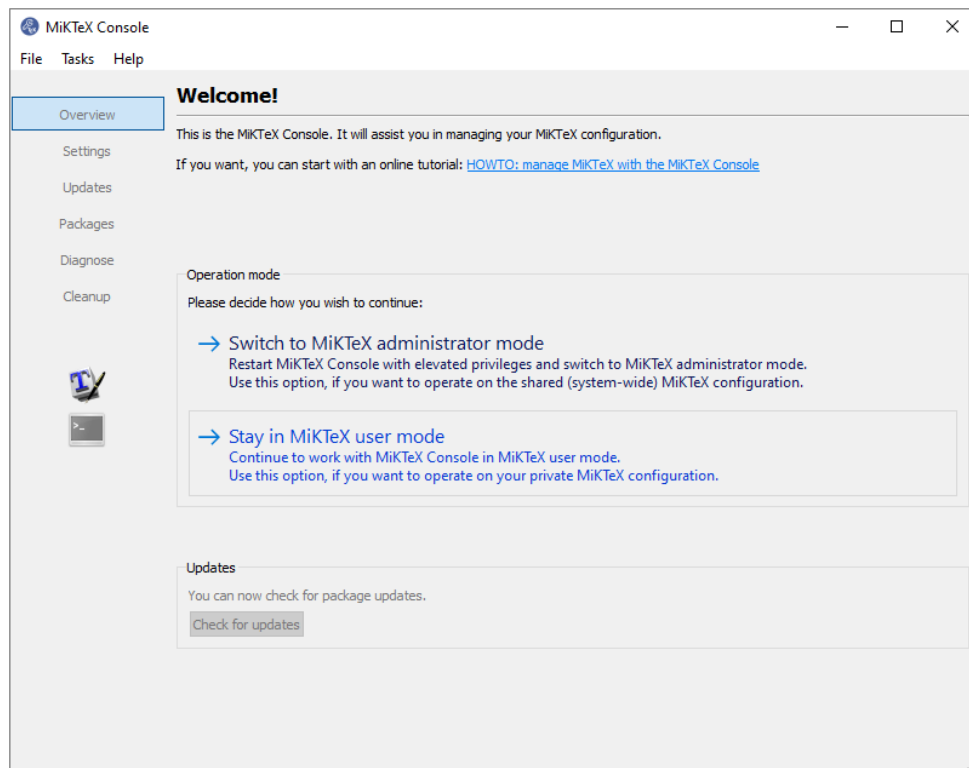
MiKTeX Console

File Tasks Help

Overview
Settings
Updates
Packages
Diagnose
Cleanup

Welcome!

This is the MiKTeX Console. It will assist you in managing your MiKTeX configuration.

If you want, you can start with an online tutorial: HOWTO: manage MiKTeX with the MiKTeX Console

Operation mode

Please decide how you wish to continue:

→ Switch to MiKTeX administrator mode
Restart MiKTeX Console with elevated privileges and switch to MiKTeX administrator mode.
Use this option, if you want to operate on the shared (system-wide) MiKTeX configuration.

→ Stay in MiKTeX user mode
Continue to work with MiKTeX Console in MiKTeX user mode.
Use this option, if you want to operate on your private MiKTeX configuration.

Updates

You can now check for package updates.

Check for updates